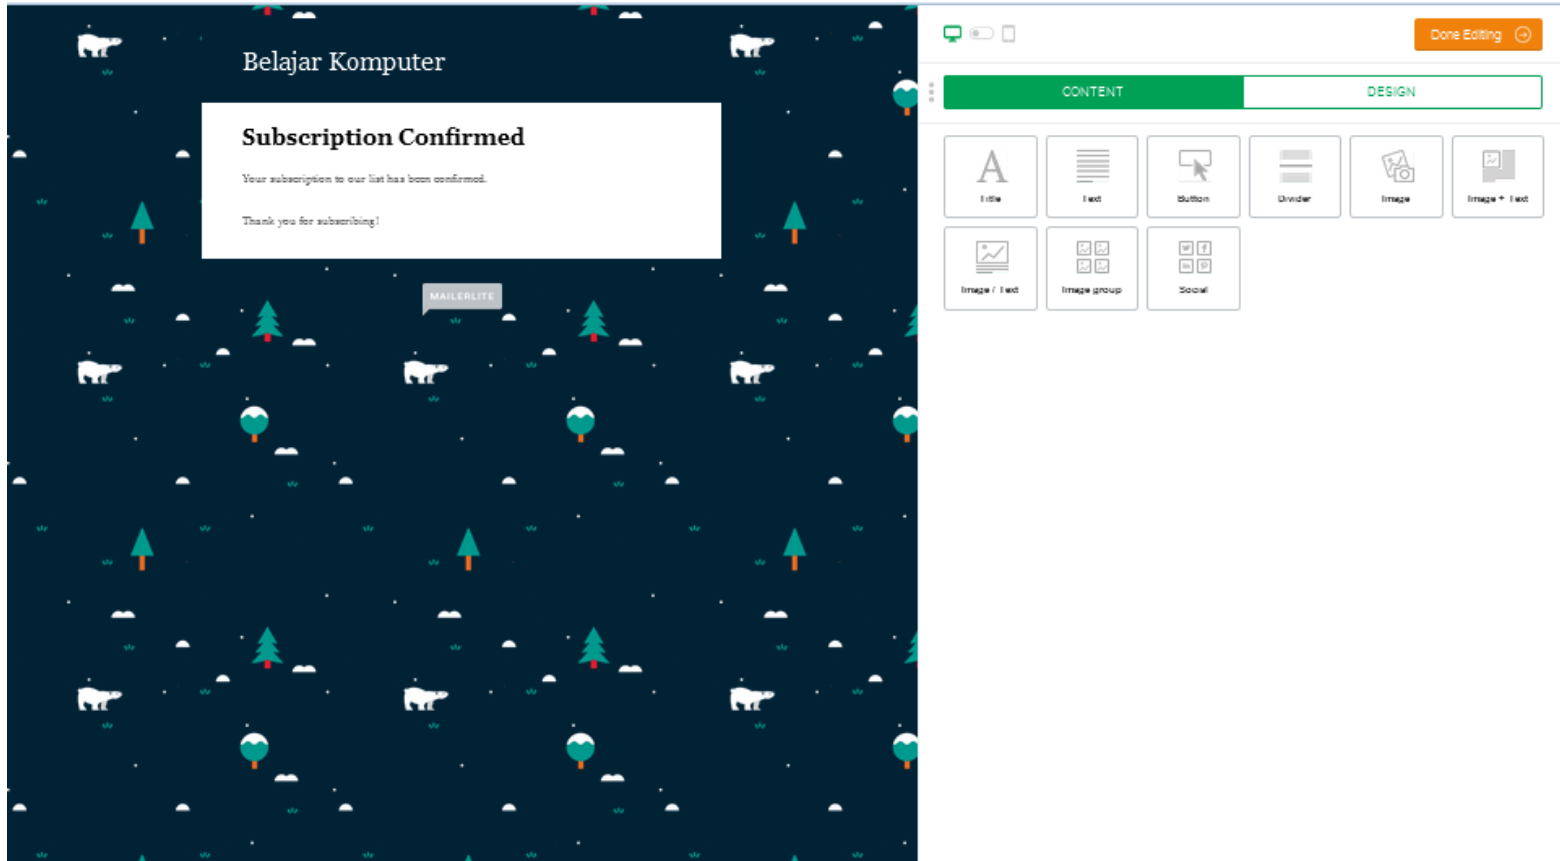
Belajar Komputer

Subscription Confirmed

Your subscription to our list has been confirmed.

Thank you for subscribing!

MAILERLITE

Done Editing

CONTENT

DESIGN

Title

Text

Button

Divider

Image

Image + Text

Image / Text

Image group

Social